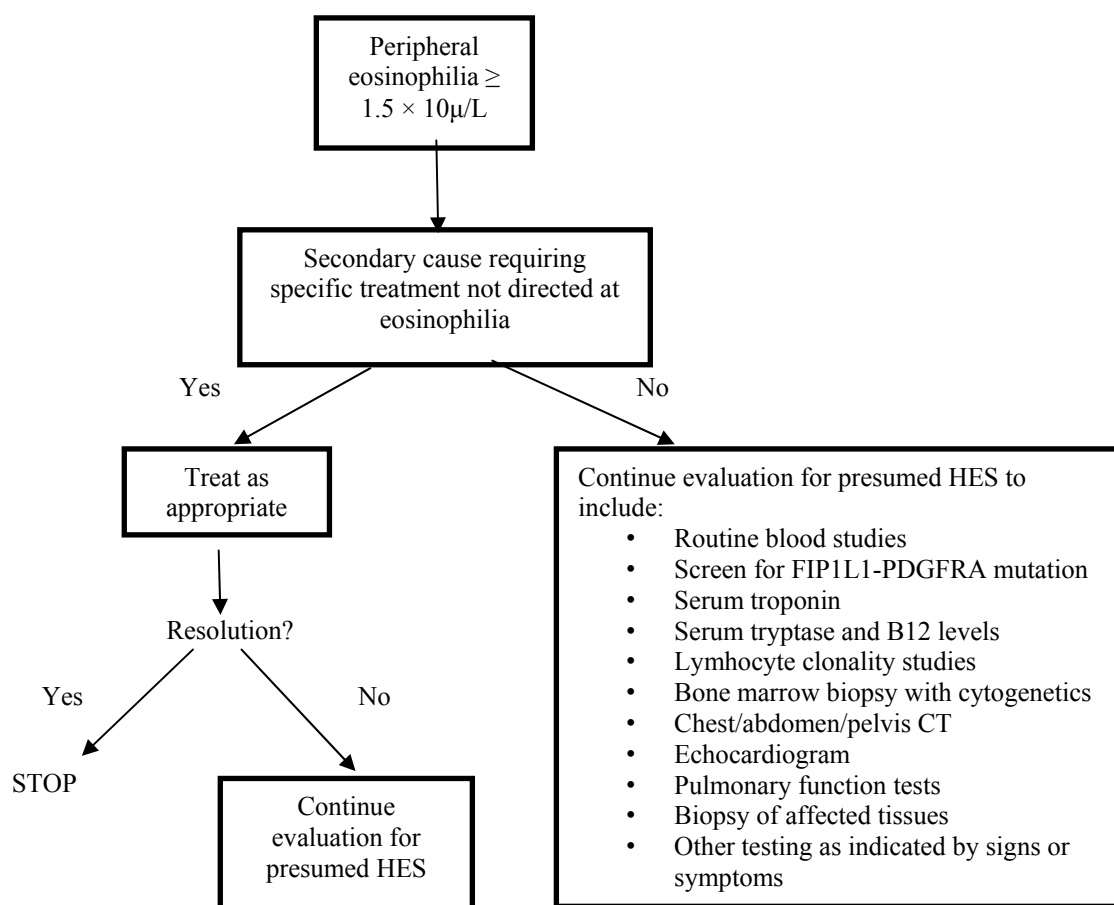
Peripheral eosinophilia ≥ $1.5 \times 10\mu/L$

Secondary cause requiring specific treatment not directed at eosinophilia

Yes

No

Treat as appropriate

Resolution?

Yes

No

STOP

Continue evaluation for presumed HES

Continue evaluation for presumed HES to include:
• Routine blood studies
• Screen for FIP1L1-PDGFRA mutation
• Serum troponin
• Serum tryptase and B12 levels
• Lymhocyte clonality studies
• Bone marrow biopsy with cytogenetics
• Chest/abdomen/pelvis CT
• Echocardiogram
• Pulmonary function tests
• Biopsy of affected tissues
• Other testing as indicated by signs or symptoms